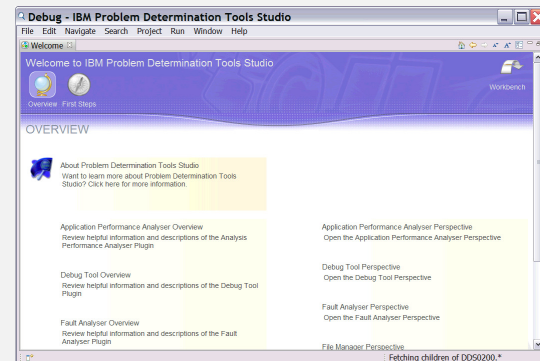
Debug - IBM Problem Determination Tools Studio

File Edit Navigate Search Project Run Window Help

Welcome

Welcome to IBM Problem Determination Tools Studio

Overview First Steps

Workbench

OVERVIEW

About Problem Determination Tools Studio
Want to learn more about Problem Determination Tools Studio? Click here for more information.

Application Performance Analyser Overview
Review helpful information and descriptions of the Analysis Performance Analyser Plugin

Debug Tool Overview
Review helpful information and descriptions of the Debug Tool Plugin

Fault Analyser Overview
Review helpful information and descriptions of the Fault Analyser Plugin

Application Performance Analyser Perspective
Open the Application Performance Analyser Perspective

Debug Tool Perspective
Open the Debug Tool Perspective

Fault Analyser Perspective
Open the Fault Analyser Perspective

File Manager Perspective

Fetching children of DDS0200.*